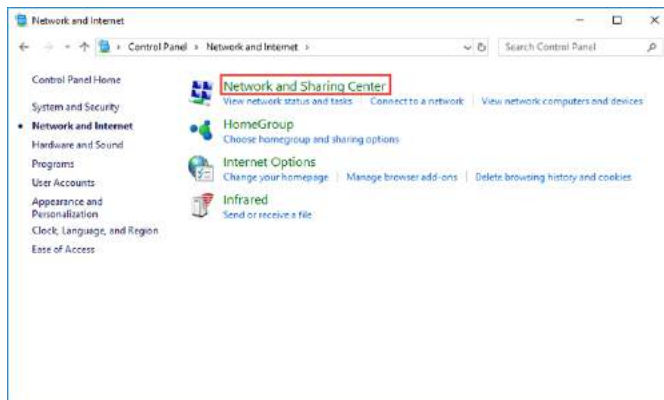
Network and Internet

Control Panel › Network and Internet ›

Search Control Panel

Control Panel Home

System and Security

Network and Internet

Hardware and Sound

Programs

User Accounts

Appearance and Personalization

Clock, Language, and Region

Ease of Access

Network and Sharing Center

View network status and tasks | Connect to a network | View network computers and devices

HomeGroup

Choose homegroup and sharing options

Internet Options

Change your homepage | Manage browser add-ons | Delete browsing history and cookies

Infrared

Send or receive a file